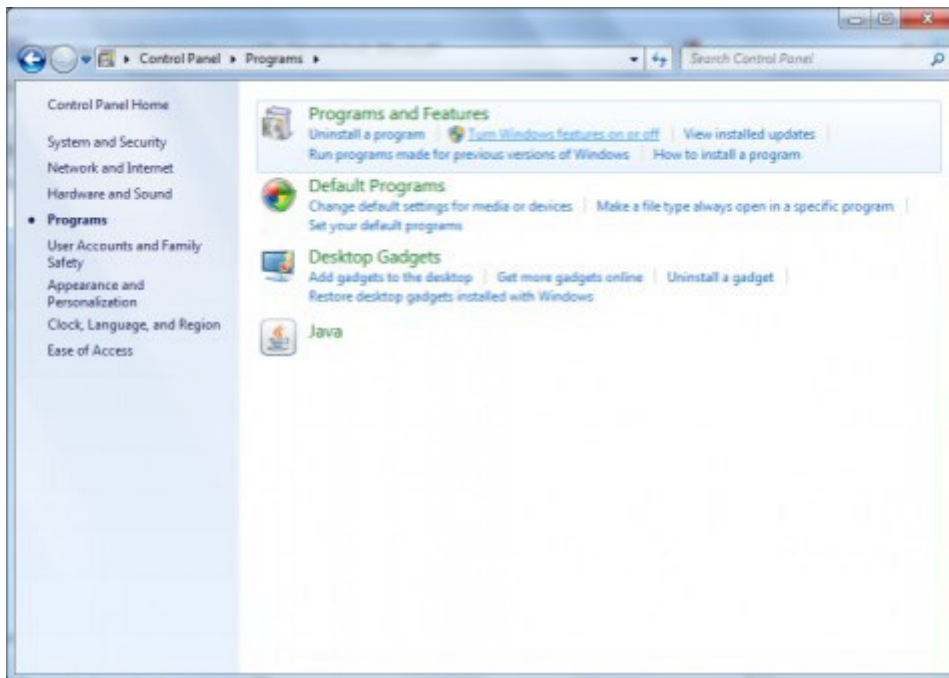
Control Panel ▸ Programs ▸

Search Control Panel

Control Panel Home

System and Security

Network and Internet

Hardware and Sound

Programs

User Accounts and Family Safety

Appearance and Personalization

Clock, Language, and Region

Ease of Access

Programs and Features

Uninstall a program | Turn Windows features on or off | View installed updates

Run programs made for previous versions of Windows | How to install a program

Default Programs

Change default settings for media or devices | Make a file type always open in a specific program

Set your default programs

Desktop Gadgets

Add gadgets to the desktop | Get more gadgets online | Uninstall a gadget

Restore desktop gadgets installed with Windows

Java